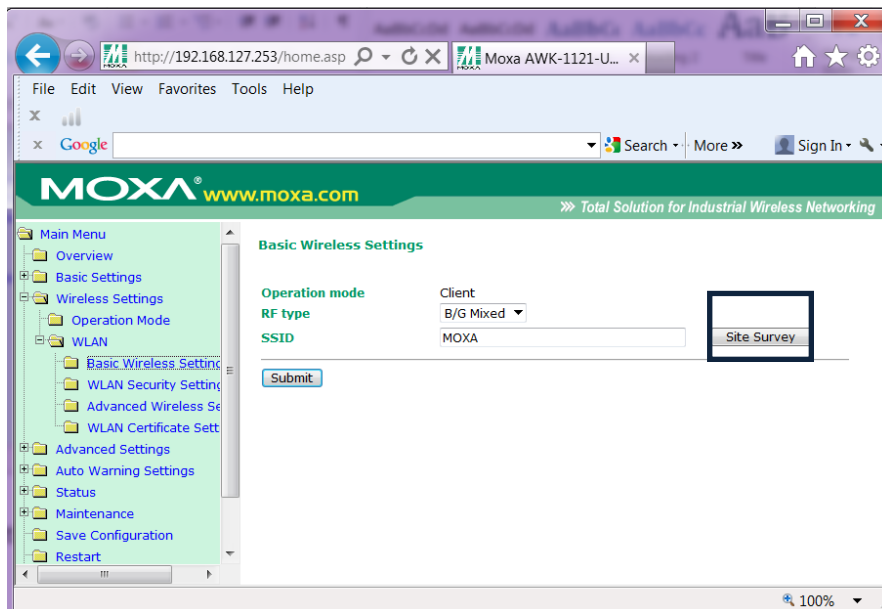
http://192.168.127.253/home.asp
Moxa AWK-1121-U...

File Edit View Favorites Tools Help

Google
Search · More »
Sign In ·

MOXA www.moxa.com
» Total Solution for Industrial Wireless Networking

Main Menu
Overview
Basic Settings
Wireless Settings
Operation Mode
WLAN
Basic Wireless Settinc
WLAN Security Settin
Advanced Wireless Se
WLAN Certificate Sett
Advanced Settings
Auto Warning Settings
Status
Maintenance
Save Configuration
Restart

Basic Wireless Settings

| Operation mode | Client | |
|---|---|---|
| RF type | B/G Mixed | |
| SSID | MOXA | Site Survey |

Submit

100%